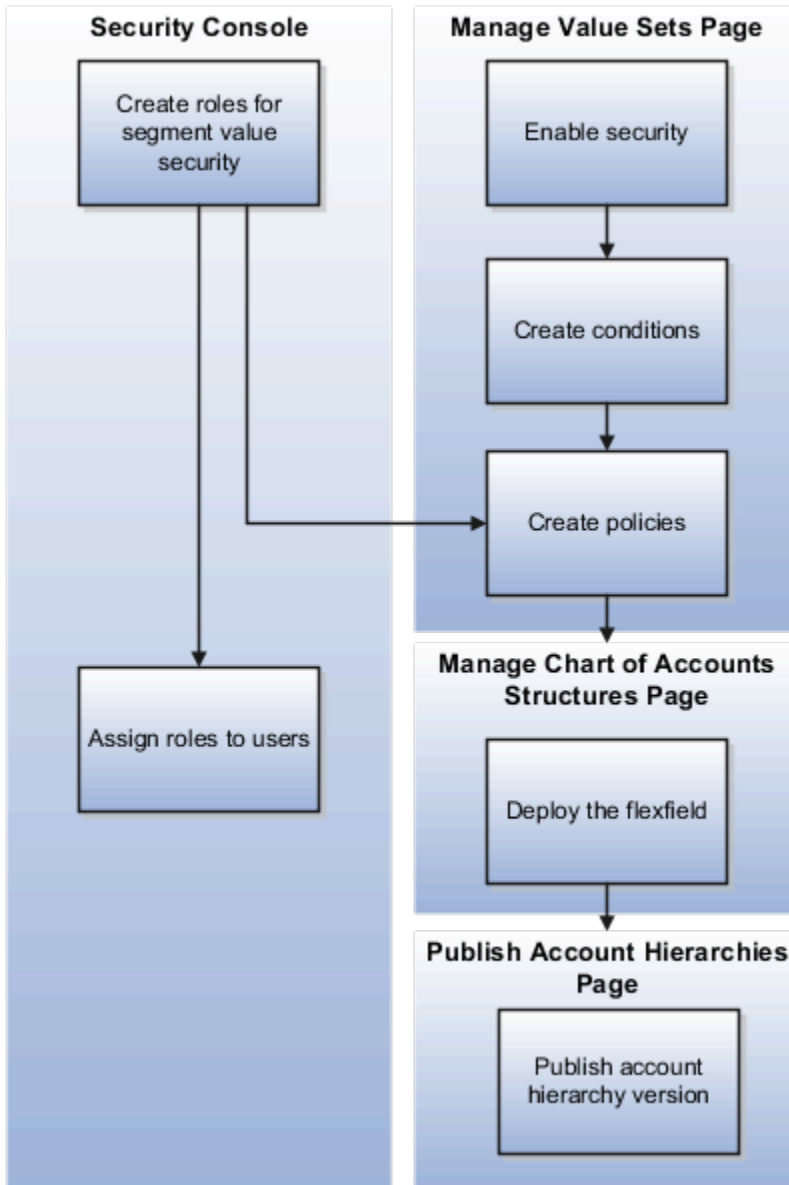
Security Console

Create roles for segment value security

Assign roles to users

Manage Value Sets Page

Enable security

Create conditions

Create policies

Manage Chart of Accounts Structures Page

Deploy the flexfield

Publish Account Hierarchies Page

Publish account hierarchy version